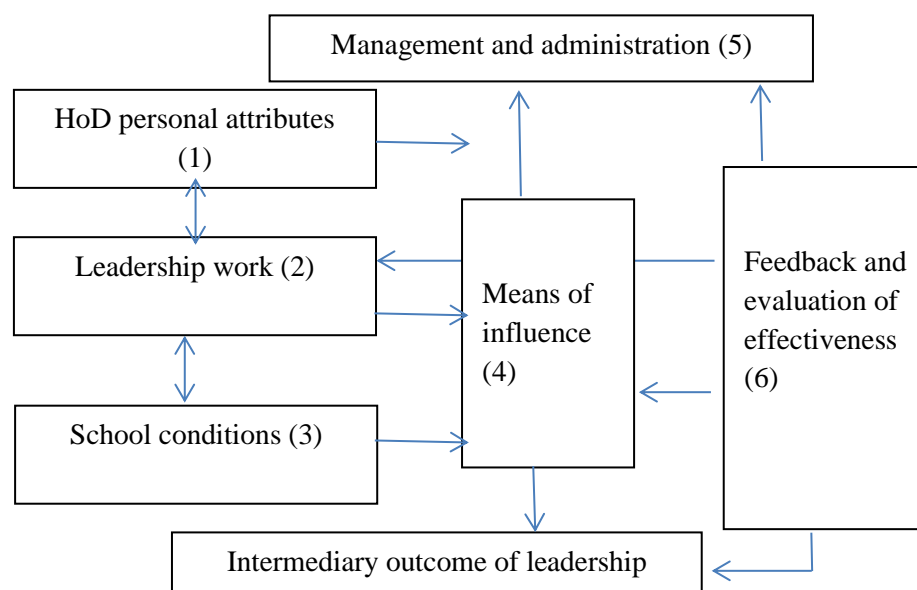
Management and administration (5)

HoD personal attributes (1)

Leadership work (2)

School conditions (3)

Means of influence (4)

Feedback and evaluation of effectiveness (6)

Intermediary outcome of leadership